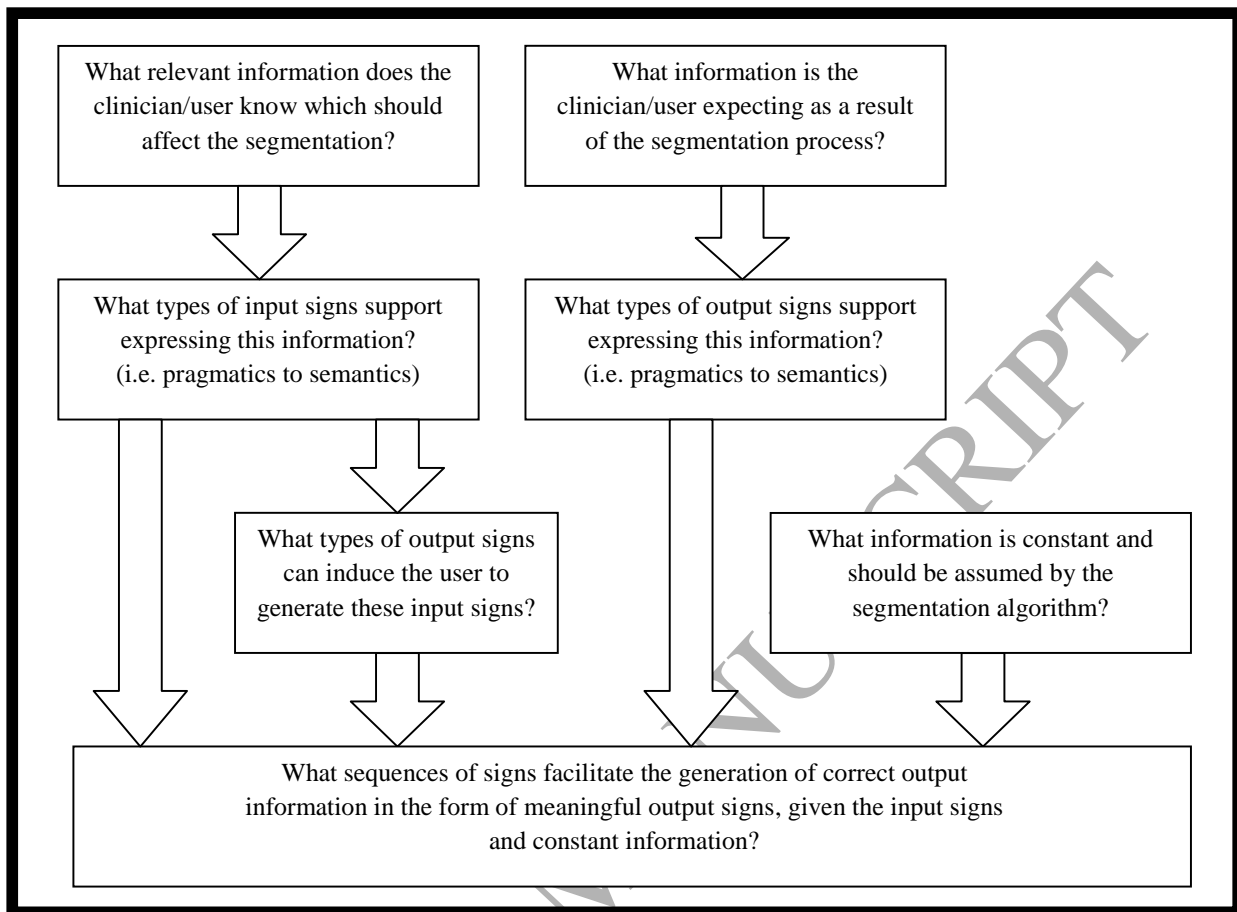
What relevant information does the clinician/user know which should affect the segmentation?

What information is the clinician/user expecting as a result of the segmentation process?

What types of input signs support expressing this information? (i.e. pragmatics to semantics)

What types of output signs support expressing this information? (i.e. pragmatics to semantics)

What types of output signs can induce the user to generate these input signs?

What information is constant and should be assumed by the segmentation algorithm?

What sequences of signs facilitate the generation of correct output information in the form of meaningful output signs, given the input signs and constant information?

ACCEPTED MANUSCRIPT